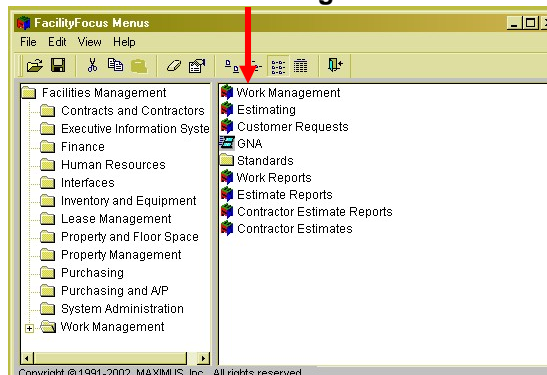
FacilityFocus Menus

File Edit View Help

Facilities Management
Contracts and Contractors
Executive Information Syste
Finance
Human Resources
Interfaces
Inventory and Equipment
Lease Management
Property and Floor Space
Property Management
Purchasing
Purchasing and A/P
System Administration
Work Management

Work Management
Estimating
Customer Requests
GNA
Standards
Work Reports
Estimate Reports
Contractor Estimate Reports
Contractor Estimates

Copyright ©1991-2002 MAXIMUS, Inc. All rights reserved